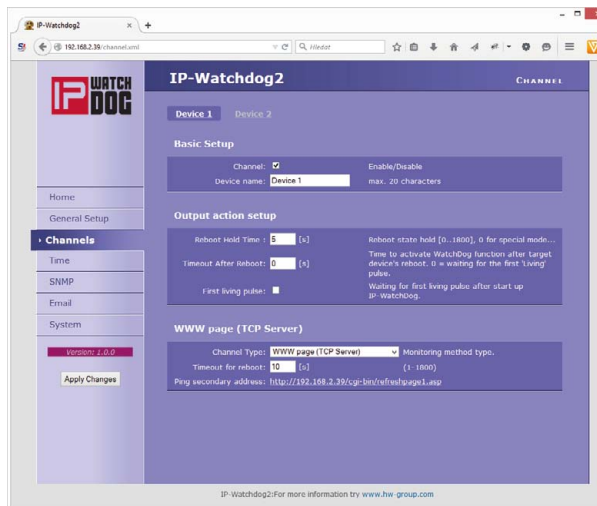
IP-Watchdog2 × +

192.168.2.39/channel.xml

Hledat

IP WATCH DOG

IP-Watchdog2

CHANNEL

Device 1 Device 2

Basic Setup

Channel: ☑ Enable/Disable

Device name: Device 1 max. 20 characters

Output action setup

Reboot Hold Time : 5 [s] Reboot state hold [0...1800], 0 for special mode...

Timeout After Reboot: 0 [s] Time to activate WatchDog function after target device's reboot. 0 = waiting for the first 'Living' pulse.

First living pulse: ☐ Waiting for first living pulse after start up IP-WatchDog.

WWW page (TCP Server)

Channel Type: WWW page (TCP Server) Monitoring method type.

Timeout for reboot: 10 [s] (1-1800)

Ping secondary address: http://192.168.2.39/cgi-bin/refreshpage1.asp

Home

General Setup

Channels

Time

SNMP

Email

System

Version: 1.0.0

Apply Changes

IP-Watchdog2:For more information try www.hw-group.com